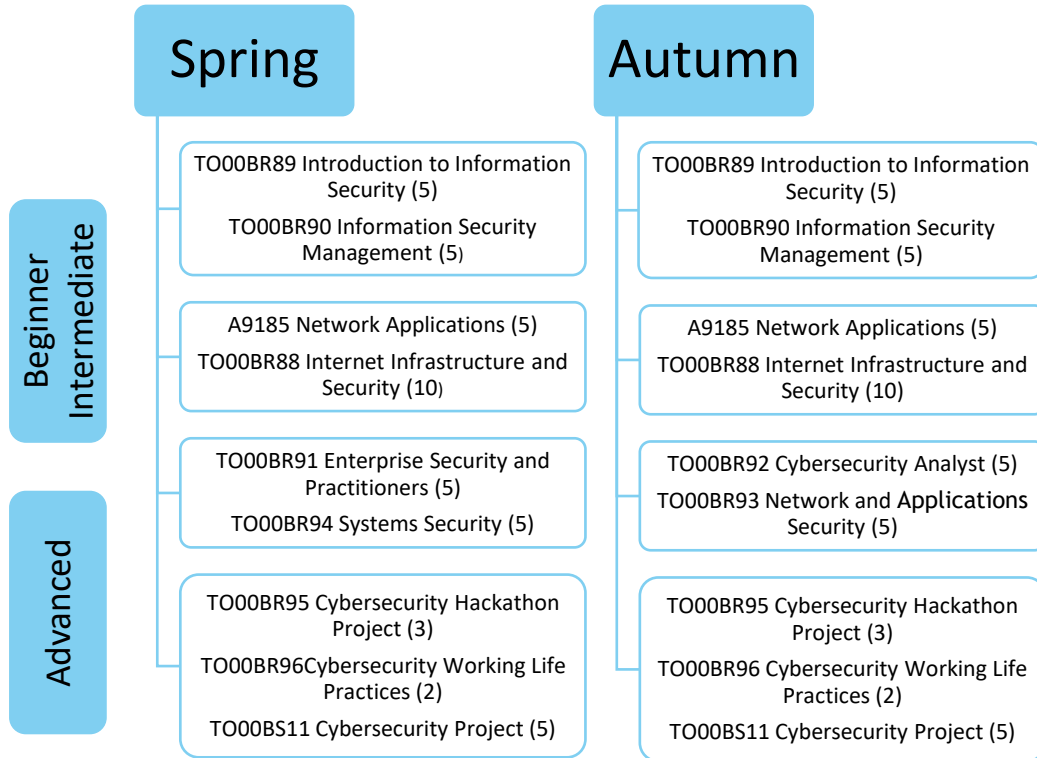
Spring

Autumn

Beginner Intermediate

Advanced

TO00BR89 Introduction to Information Security (5)
TO00BR90 Information Security Management (5)

A9185 Network Applications (5)
TO00BR88 Internet Infrastructure and Security (10)

TO00BR91 Enterprise Security and Practitioners (5)
TO00BR94 Systems Security (5)

TO00BR95 Cybersecurity Hackathon Project (3)
TO00BR96Cybersecurity Working Life Practices (2)
TO00BS11 Cybersecurity Project (5)

TO00BR89 Introduction to Information Security (5)
TO00BR90 Information Security Management (5)

A9185 Network Applications (5)
TO00BR88 Internet Infrastructure and Security (10)

TO00BR92 Cybersecurity Analyst (5)
TO00BR93 Network and Applications Security (5)

TO00BR95 Cybersecurity Hackathon Project (3)
TO00BR96 Cybersecurity Working Life Practices (2)
TO00BS11 Cybersecurity Project (5)